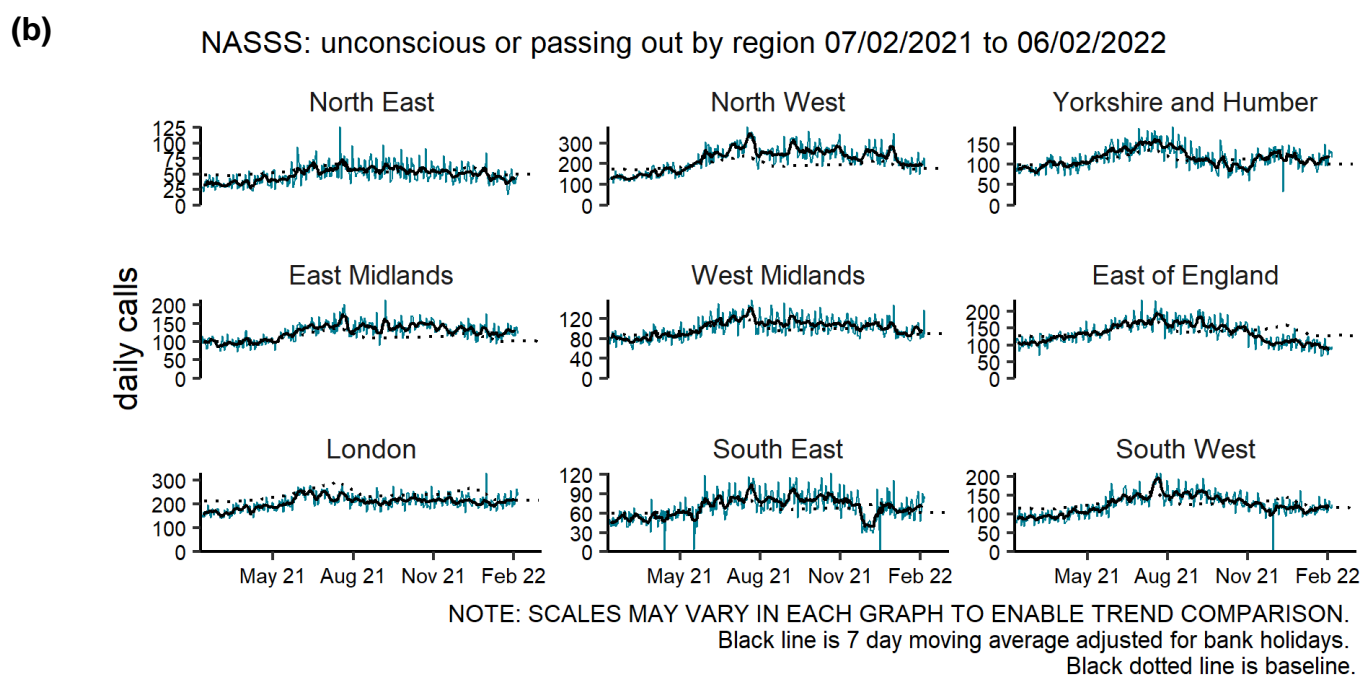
(b)

NASSS: unconscious or passing out by region 07/02/2021 to 06/02/2022

daily calls

North East
125
100
75
50
25
0

North West
300
200
100
0

Yorkshire and Humber
150
100
50
0

East Midlands
200
150
100
50
0

West Midlands
120
80
40
0

East of England
200
150
100
50
0

London
300
200
100
0
May 21 Aug 21 Nov 21 Feb 22

South East
120
90
60
30
0
May 21 Aug 21 Nov 21 Feb 22

South West
200
150
100
50
0
May 21 Aug 21 Nov 21 Feb 22

NOTE: SCALES MAY VARY IN EACH GRAPH TO ENABLE TREND COMPARISON.
Black line is 7 day moving average adjusted for bank holidays.
Black dotted line is baseline.